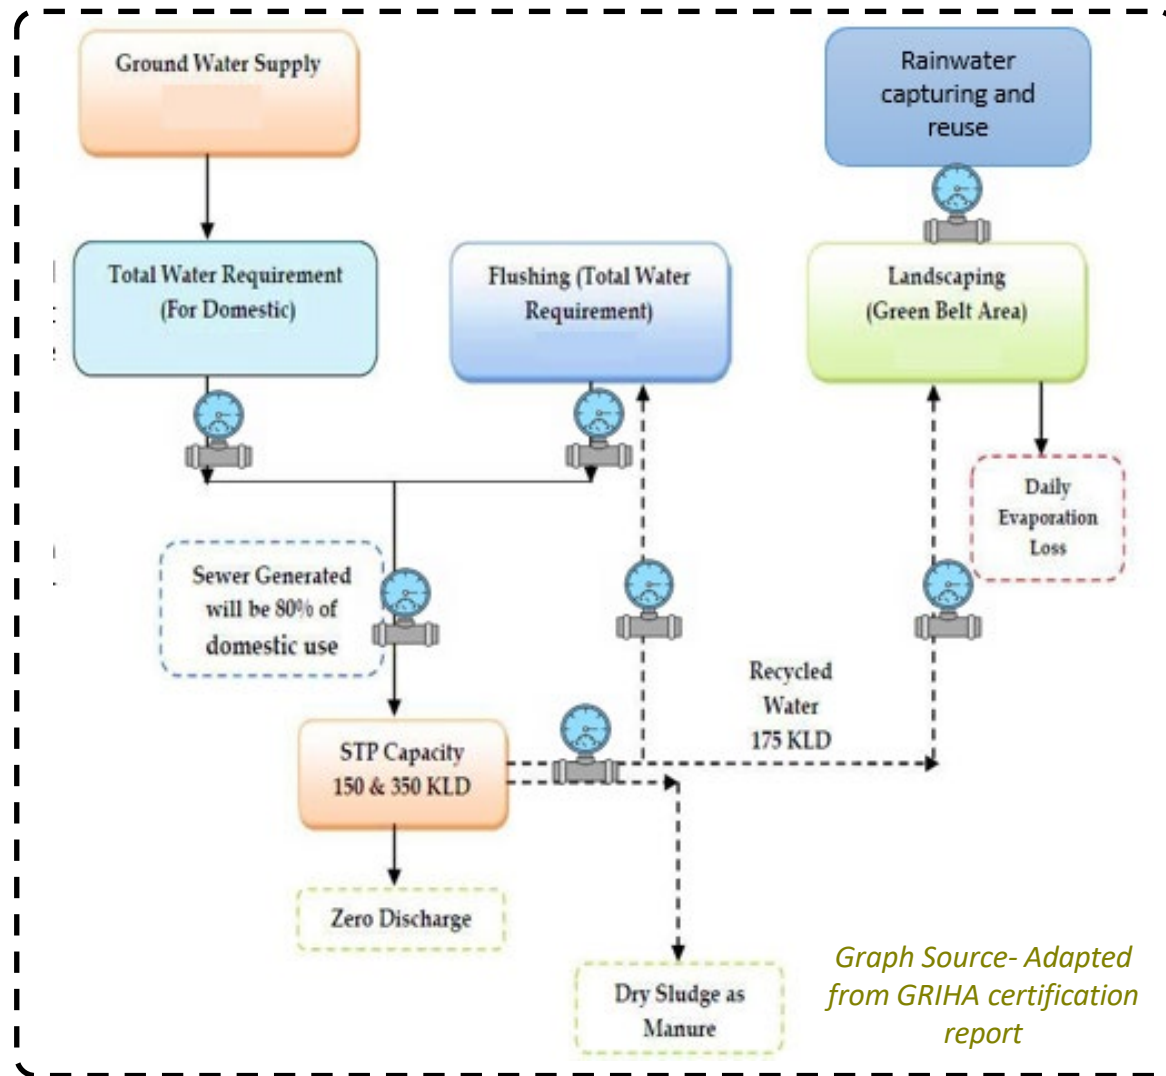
Ground Water Supply

Rainwater capturing and reuse

Total Water Requirement (For Domestic)

Flushing (Total Water Requirement)

Landscaping (Green Belt Area)

Daily Evaporation Loss

Sewer Generated will be 80% of domestic use

Recycled Water 175 KLD

STP Capacity 150 & 350 KLD

Zero Discharge

Dry Sludge as Manure

Graph Source- Adapted from GRIHA certification report